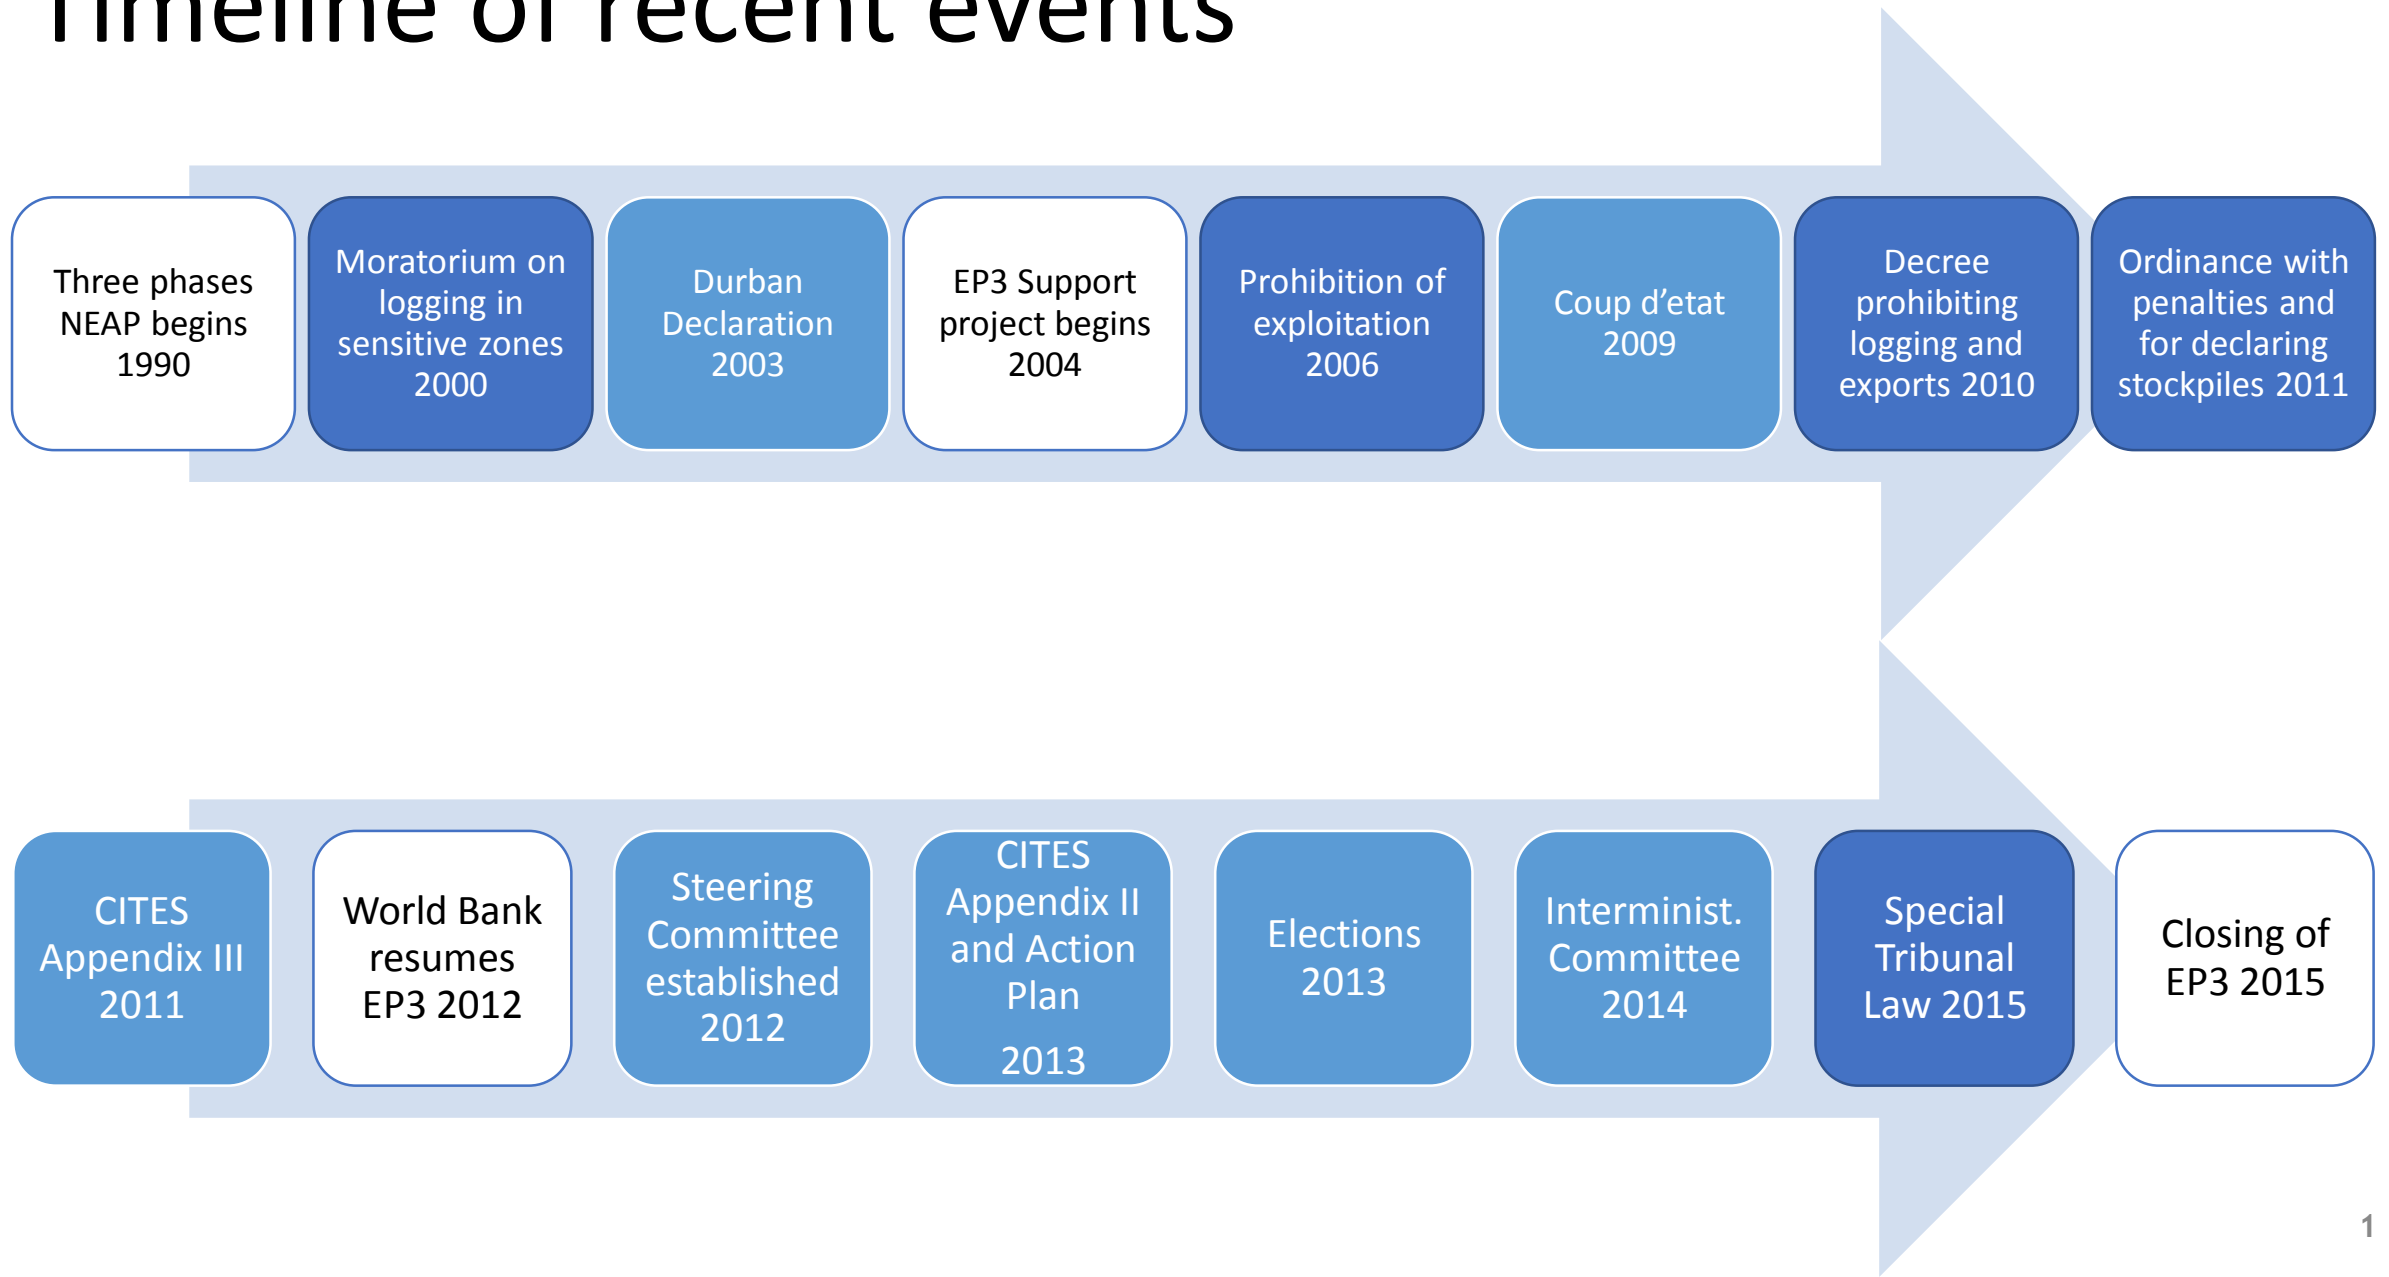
Timeline of recent events

Three phases NEAP begins 1990

Moratorium on logging in sensitive zones 2000

Durban Declaration 2003

EP3 Support project begins 2004

Prohibition of exploitation 2006

Coup d'etat 2009

Decree prohibiting logging and exports 2010

Ordinance with penalties and for declaring stockpiles 2011

CITES Appendix III 2011

World Bank resumes EP3 2012

Steering Committee established 2012

CITES Appendix II and Action Plan

2013

Elections 2013

Interminist. Committee 2014

Special Tribunal Law 2015

Closing of EP3 2015

1